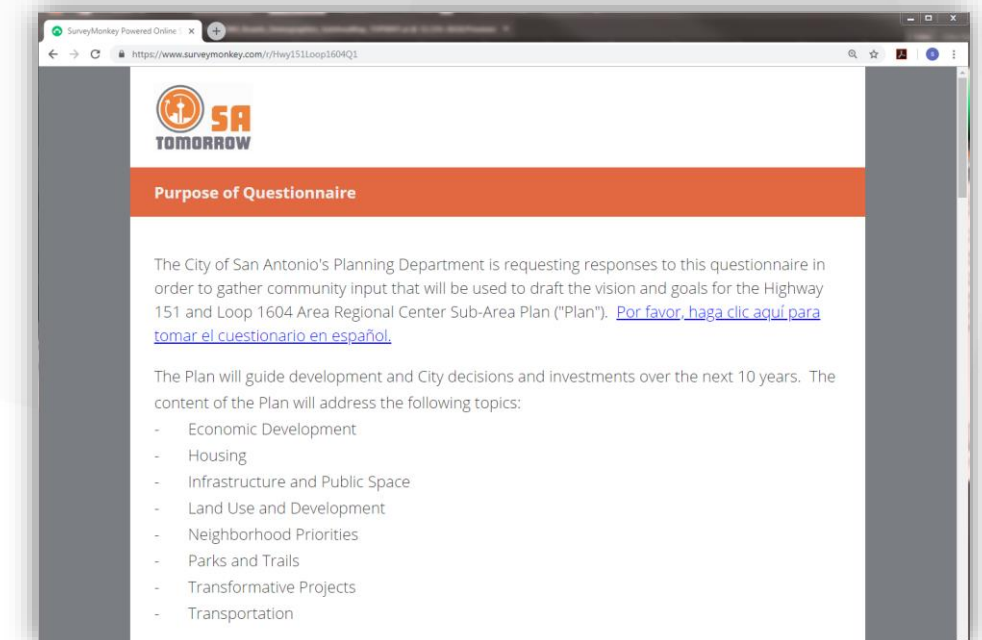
SurveyMonkey Powered Online

https://www.surveymonkey.com/r/Hwy151Loop1604Q1

SA TOMORROW

Purpose of Questionnaire

The City of San Antonio's Planning Department is requesting responses to this questionnaire in order to gather community input that will be used to draft the vision and goals for the Highway 151 and Loop 1604 Area Regional Center Sub-Area Plan ("Plan"). Por favor, haga clic aquí para tomar el cuestionario en español.

The Plan will guide development and City decisions and investments over the next 10 years. The content of the Plan will address the following topics:
- Economic Development
- Housing
- Infrastructure and Public Space
- Land Use and Development
- Neighborhood Priorities
- Parks and Trails
- Transformative Projects
- Transportation